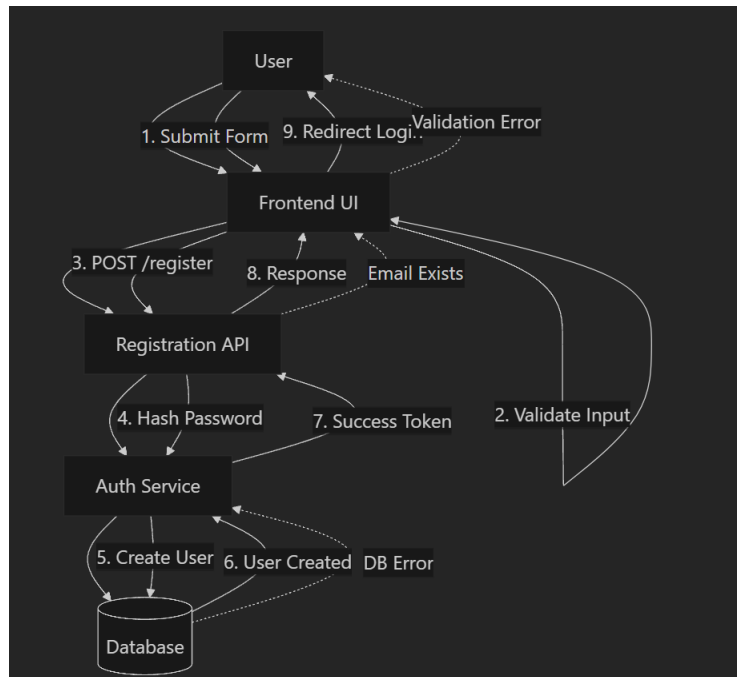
User

1. Submit Form

9. Redirect Logi..

Validation Error

Frontend UI

3. POST /register

8. Response

Email Exists

Registration API

4. Hash Password

7. Success Token

2. Validate Input

Auth Service

5. Create User

6. User Created

DB Error

Database